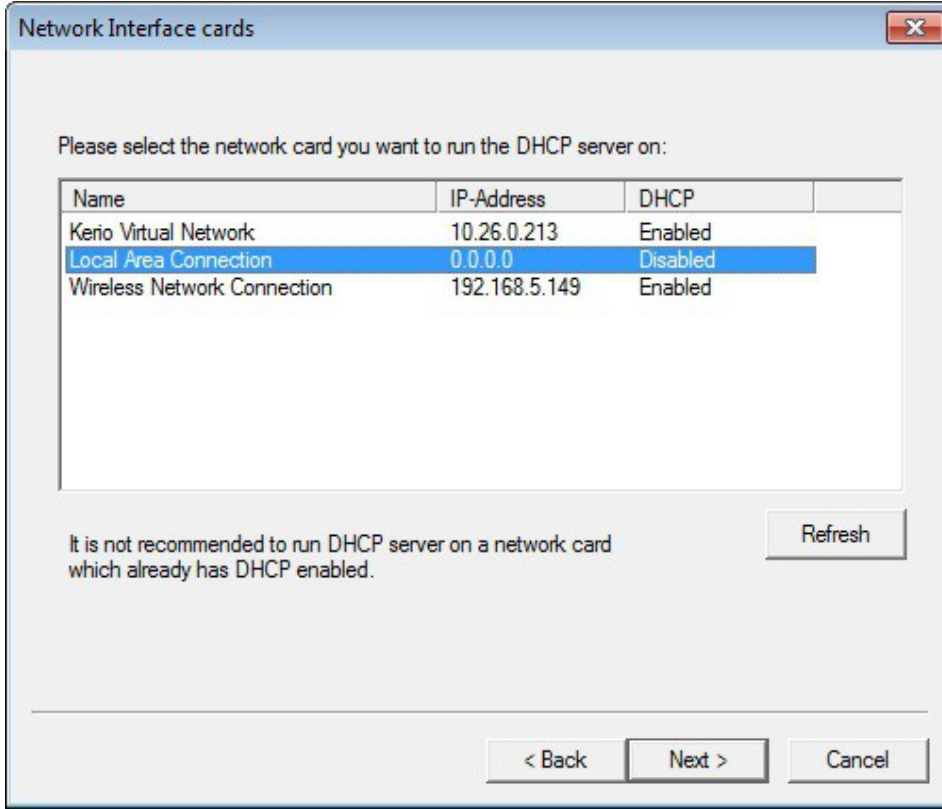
Network Interface cards

Please select the network card you want to run the DHCP server on:

| Name | IP-Address | DHCP |
|---|---|---|
| Kerio Virtual Network | 10.26.0.213 | Enabled |
| Local Area Connection | 0.0.0.0 | Disabled |
| Wireless Network Connection | 192.168.5.149 | Enabled |

Refresh

It is not recommended to run DHCP server on a network card which already has DHCP enabled.

< Back
Next >
Cancel